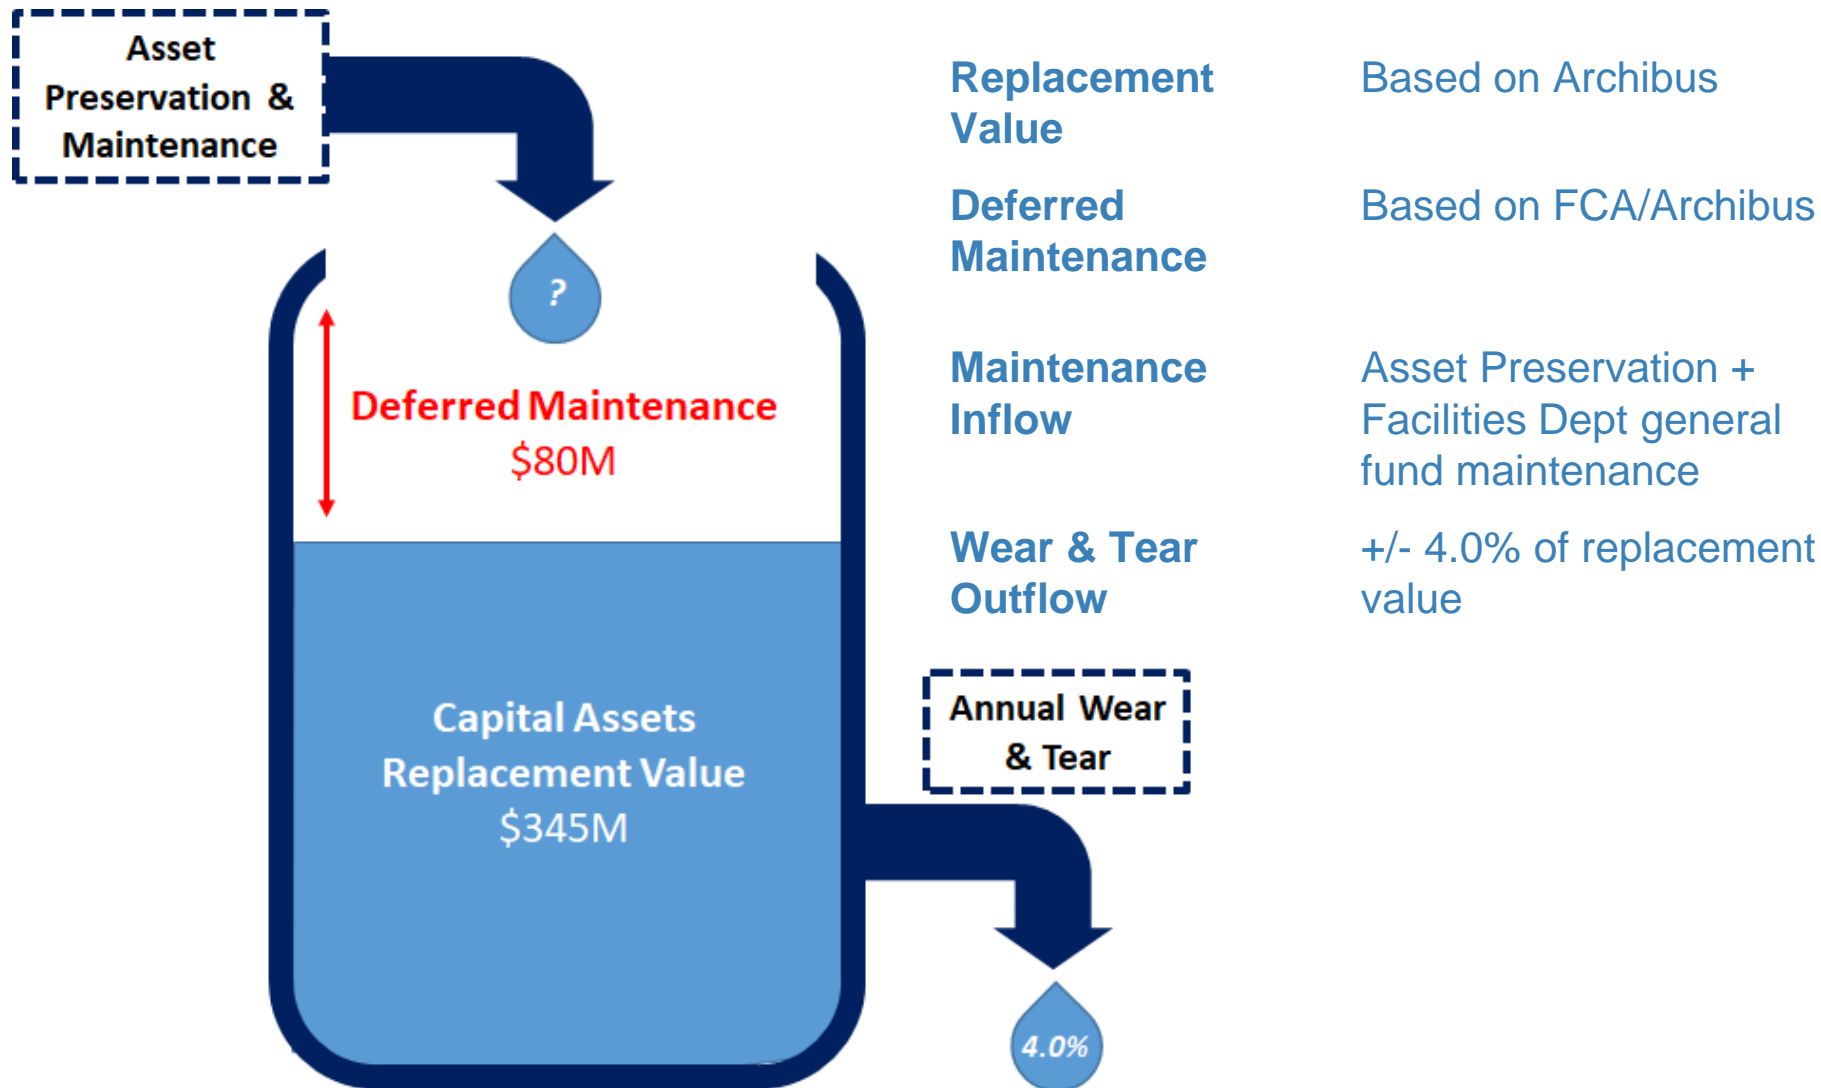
Asset Preservation & Maintenance

?

Deferred Maintenance
$80M

Capital Assets
Replacement Value
$345M

Annual Wear & Tear

4.0%

| | |
|---|---|
| Replacement Value | Based on Archibus |
| Deferred Maintenance | Based on FCA/Archibus |
| Maintenance Inflow | Asset Preservation + Facilities Dept general fund maintenance |
| Wear & Tear Outflow | +/- 4.0% of replacement value |